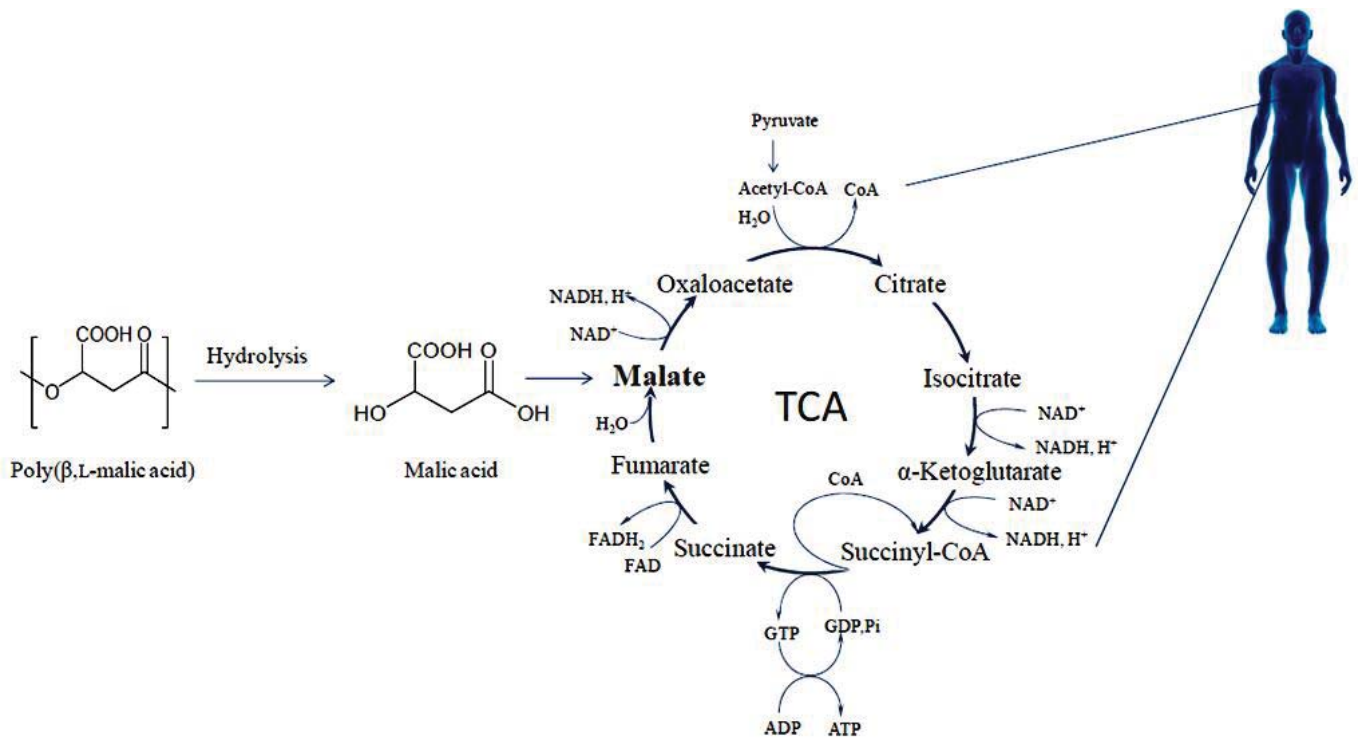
COOH O

O

Poly(β,L-malic acid)

Hydrolysis

COOH O

HO OH

Malic acid

Pyruvate

Acetyl-CoA CoA

$H_2O$

Oxaloacetate

Citrate

NADH, $H^+$

$NAD^+$

Malate

TCA

Isocitrate

$NAD^+$

NADH, $H^+$

$H_2O$

Fumarate

α-Ketoglutarate

CoA

$NAD^+$

NADH, $H^+$

$FADH_2$

FAD

Succinate

Succinyl-CoA

GTP

GDP,Pi

ADP

ATP